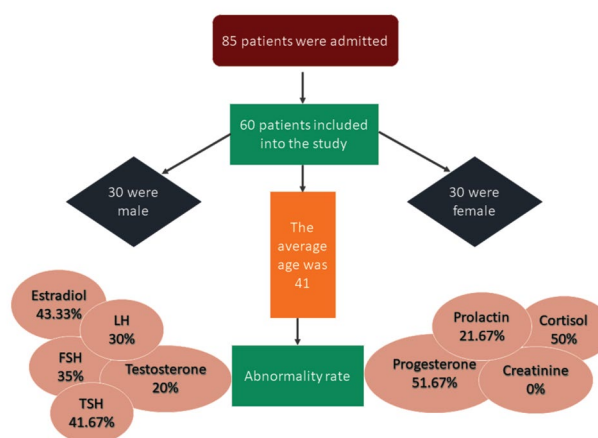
85 patients were admitted

60 patients included into the study

30 were male

The average age was 41

30 were female

Abnormality rate

Estradiol 43.33%

LH 30%

FSH 35%

Testosterone 20%

TSH 41.67%

Prolactin 21.67%

Cortisol 50%

Progesterone 51.67%

Creatinine 0%